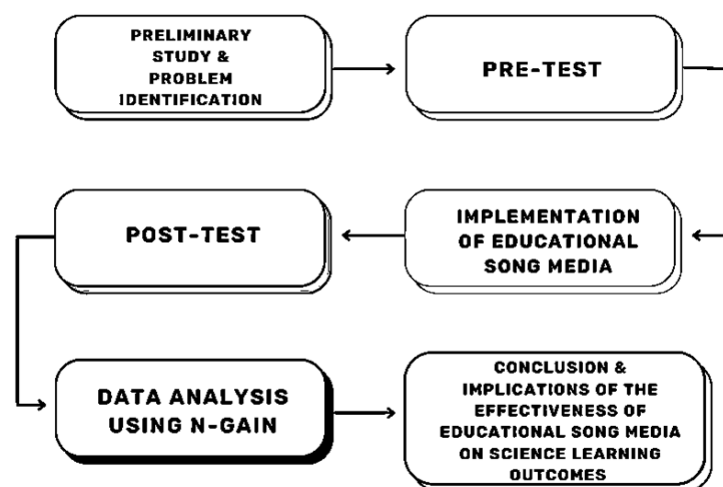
PRELIMINARY STUDY & PROBLEM IDENTIFICATION

PRE-TEST

POST-TEST

IMPLEMENTATION OF EDUCATIONAL SONG MEDIA

DATA ANALYSIS USING N-GAIN

CONCLUSION & IMPLICATIONS OF THE EFFECTIVENESS OF EDUCATIONAL SONG MEDIA ON SCIENCE LEARNING OUTCOMES